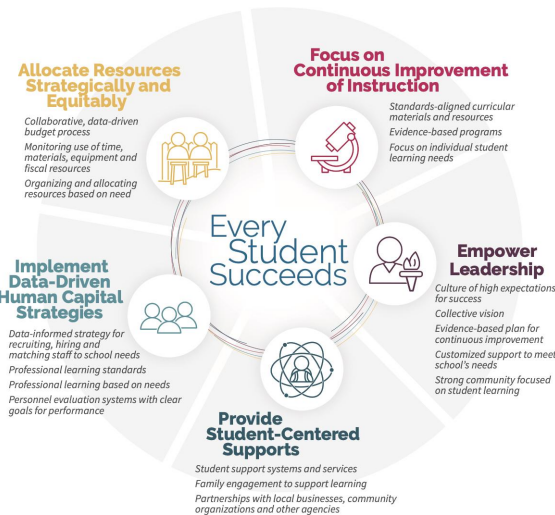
Allocate Resources Strategically and Equitably

Collaborative, data-driven budget process

Monitoring use of time, materials, equipment and fiscal resources

Organizing and allocating resources based on need

Focus on Continuous Improvement of Instruction

Standards-aligned curricular materials and resources

Evidence-based programs

Focus on individual student learning needs

Every Student Succeeds

Empower Leadership

Culture of high expectations for success

Collective vision

Evidence-based plan for continuous improvement

Customized support to meet school's needs

Strong community focused on student learning

Implement Data-Driven Human Capital Strategies

Data-informed strategy for recruiting, hiring and matching staff to school needs

Professional learning standards

Professional learning based on needs

Personnel evaluation systems with clear goals for performance

Provide Student-Centered Supports

Student support systems and services

Family engagement to support learning

Partnerships with local businesses, community organizations and other agencies